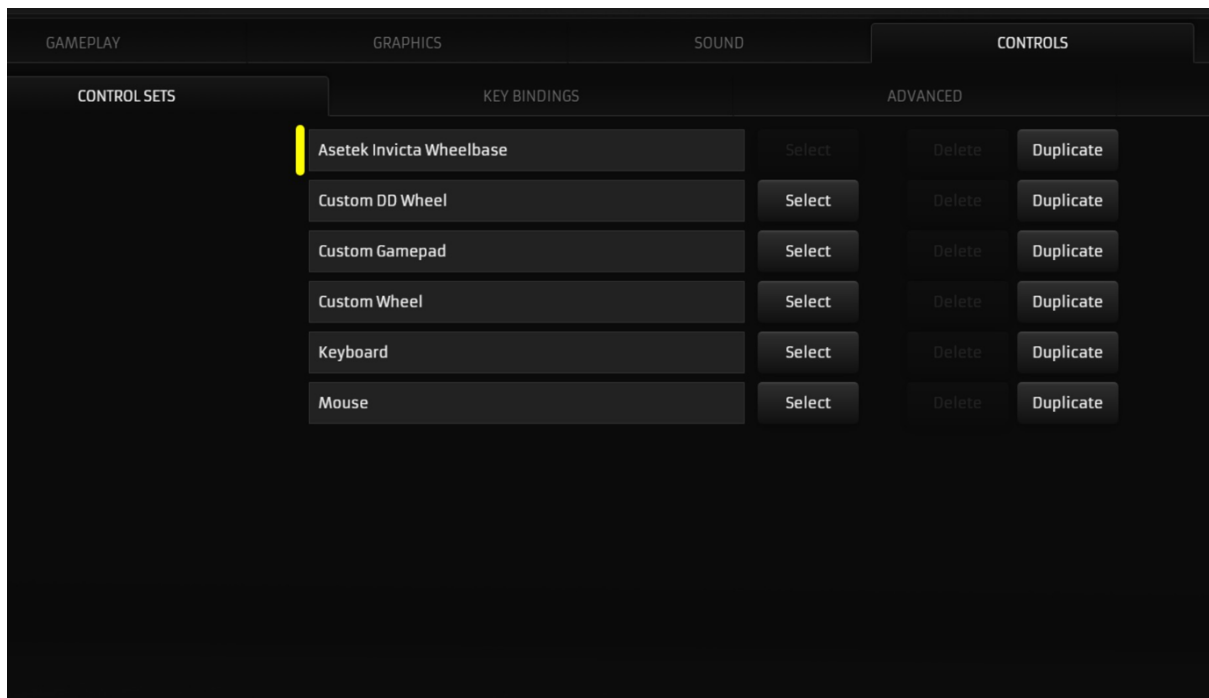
GAMEPLAY GRAPHICS SOUND CONTROLS

CONTROL SETS KEY BINDINGS ADVANCED

| | | | |
|---|---|---|---|
| Asetek Invicta Wheelbase | Select | Delete | Duplicate |
| Custom DD Wheel | Select | Delete | Duplicate |
| Custom Gamepad | Select | Delete | Duplicate |
| Custom Wheel | Select | Delete | Duplicate |
| Keyboard | Select | Delete | Duplicate |
| Mouse | Select | Delete | Duplicate |